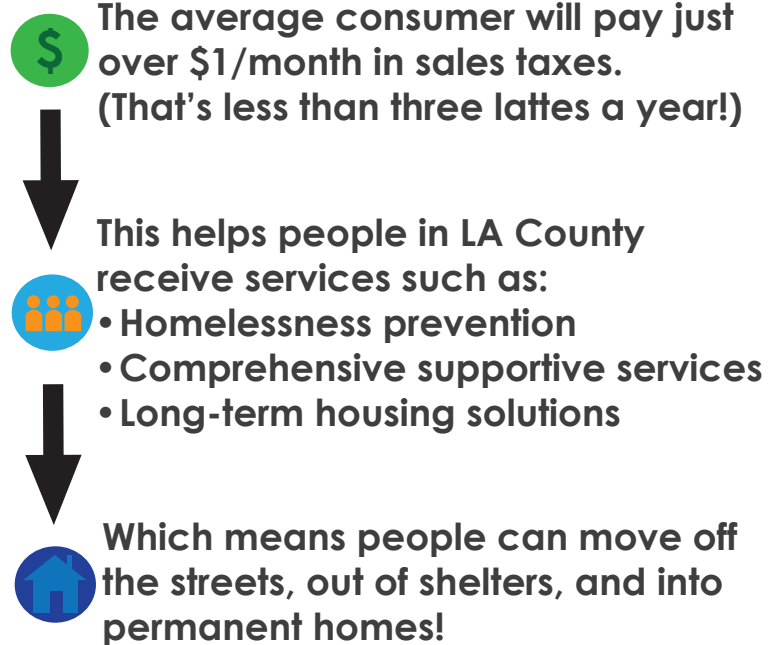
$

The average consumer will pay just over \$1/month in sales taxes. (That’s less than three lattes a year!)

This helps people in LA County receive services such as:
• Homelessness prevention
• Comprehensive supportive services
• Long-term housing solutions

Which means people can move off the streets, out of shelters, and into permanent homes!